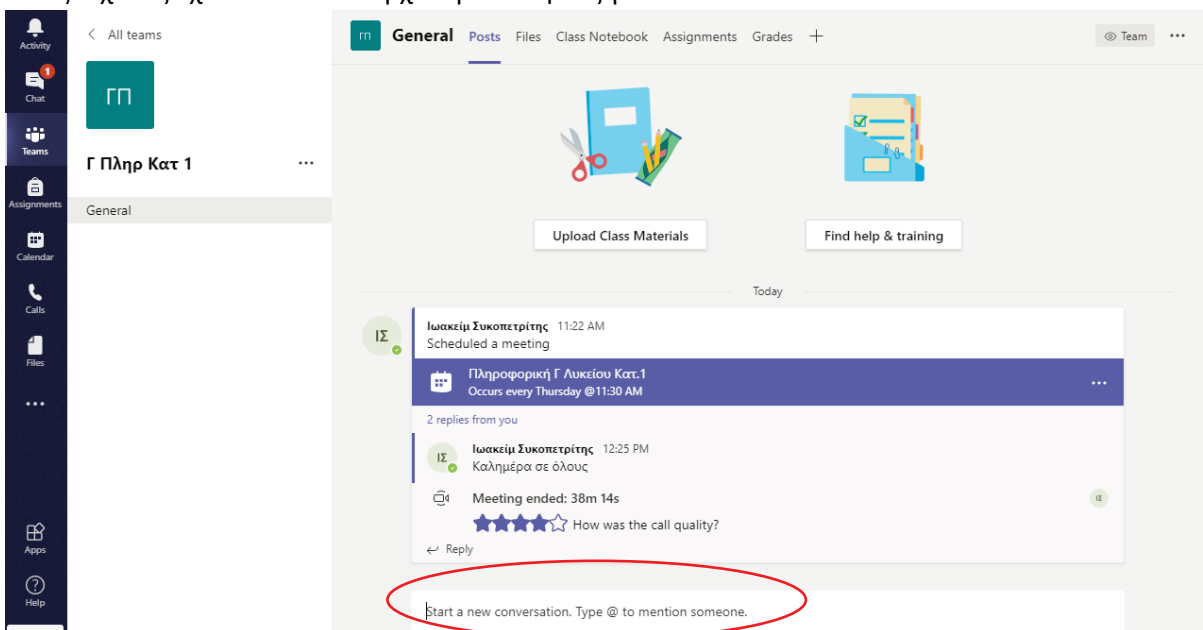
Activity
1
Chat
Teams
Assignments
Calendar
Calls
Files
...
Apps
Help

< All teams
ΓΠ
Γ Πληρ Κατ 1 ...
General

ΓΠ General Posts Files Class Notebook Assignments Grades +
Team ...

Upload Class Materials
Find help & training

Today

ΙΣ
Ιωακείμ Συκοπετρίτης 11:22 AM
Scheduled a meeting
Πληροφορική Γ Λυκείου Κατ.1
Occurs every Thursday @11:30 AM
...
2 replies from you
ΙΣ
Ιωακείμ Συκοπετρίτης 12:25 PM
Καλημέρα σε όλους
Meeting ended: 38m 14s
ΙΣ
How was the call quality?
Reply

Start a new conversation. Type @ to mention someone.